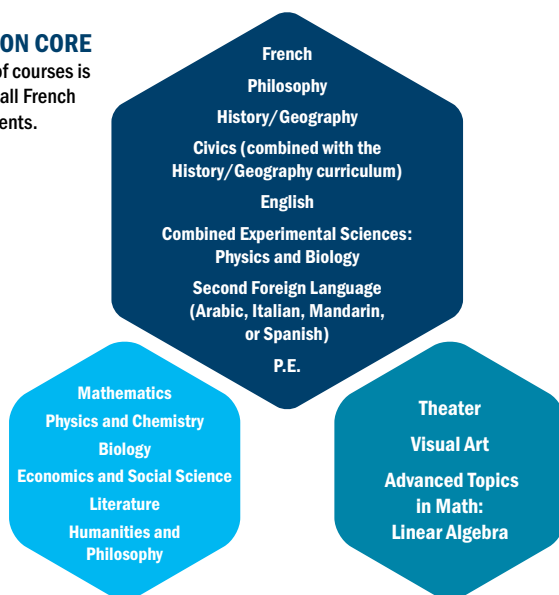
ON CORE
of courses is
all French
ents.

French
Philosophy
History/Geography
Civics (combined with the History/Geography curriculum)
English
Combined Experimental Sciences: Physics and Biology
Second Foreign Language (Arabic, Italian, Mandarin, or Spanish)
P.E.

Mathematics
Physics and Chemistry
Biology
Economics and Social Science
Literature
Humanities and Philosophy

Theater
Visual Art
Advanced Topics in Math: Linear Algebra